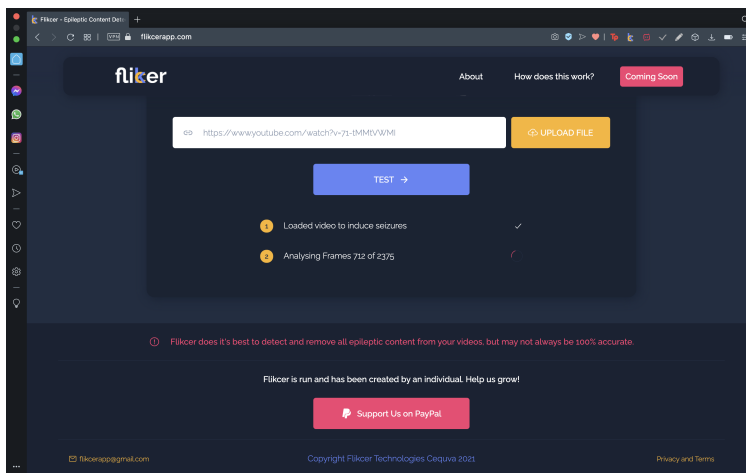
Flikcer - Epileptic Content Dete

VPN flikcerapp.com

flikcer

About

How does this work?

Coming Soon

https://www.youtube.com/watch?v=71-tMMtVWMI

UPLOAD FILE

TEST →

1 Loaded video to induce seizures ✓

2 Analysing Frames 712 of 2375

Flikcer does it's best to detect and remove all epileptic content from your videos, but may not always be 100% accurate.

Flikcer is run and has been created by an individual. Help us grow!

Support Us on PayPal

flikcerapp@gmail.com

Copyright Flikcer Technologies Cequva 2021

Privacy and Terms